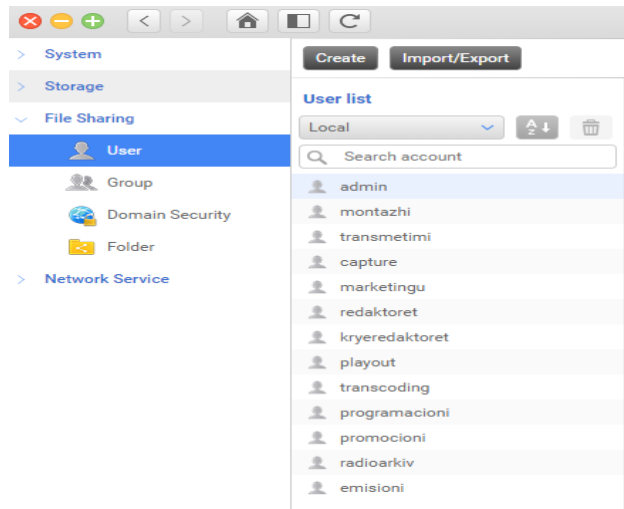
System
Storage
File Sharing
User
Group
Domain Security
Folder
Network Service

Create
Import/Export

User list
Local
Search account

admin
montazhi
transmetimi
capture
marketingu
redaktoret
kryeredaktoret
playout
transcoding
programacioni
promocioni
radioarkiv
emisioni